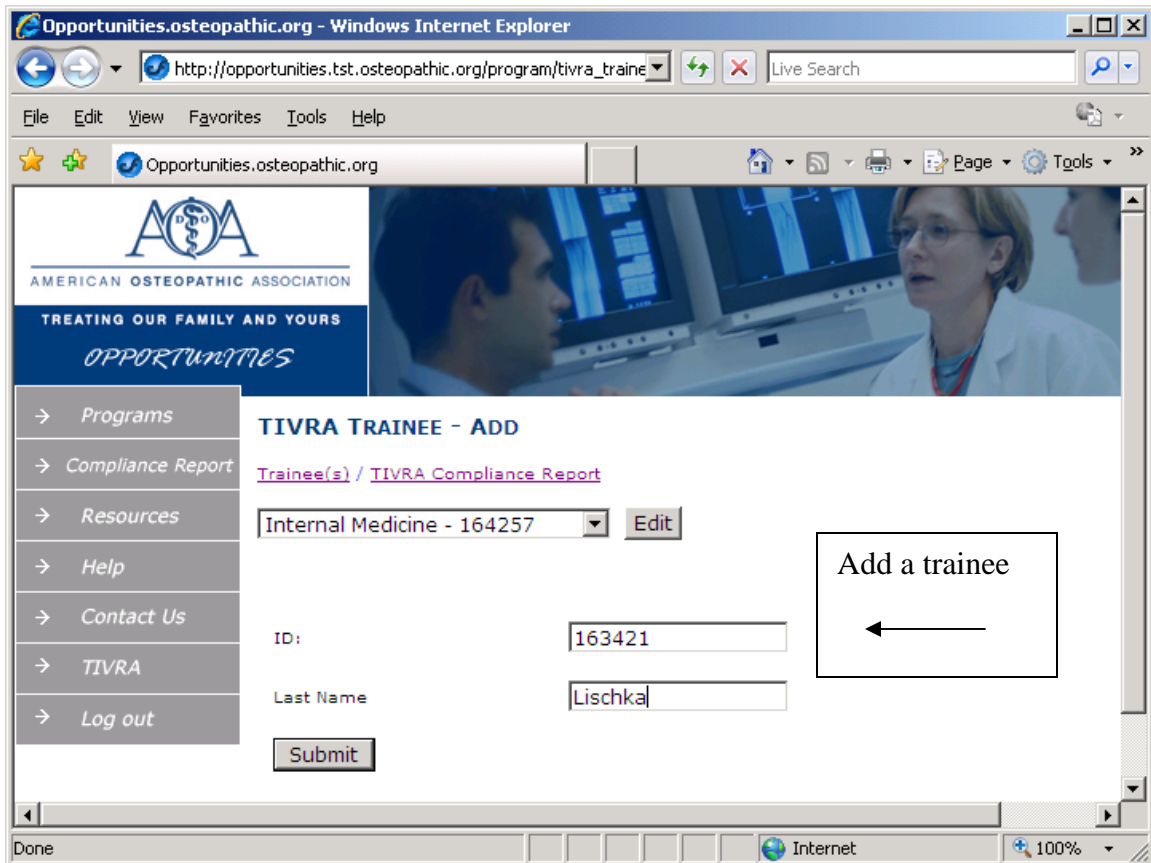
Opportunities.osteopathic.org - Windows Internet Explorer

http://opportunities.tst.osteopathic.org/program/tivra_traine

Live Search

File Edit View Favorites Tools Help

Opportunities.osteopathic.org

Page Tools

AOA

AMERICAN OSTEOPATHIC ASSOCIATION

TREATING OUR FAMILY AND YOURS

OPPORTUNITIES

Programs

Compliance Report

Resources

Help

Contact Us

TIVRA

Log out

TIVRA TRAINEE - ADD

Trainee(s) / TIVRA Compliance Report

Internal Medicine - 164257 Edit

Add a trainee

ID: 163421

Last Name Lischka

Submit

Done

Internet

100%